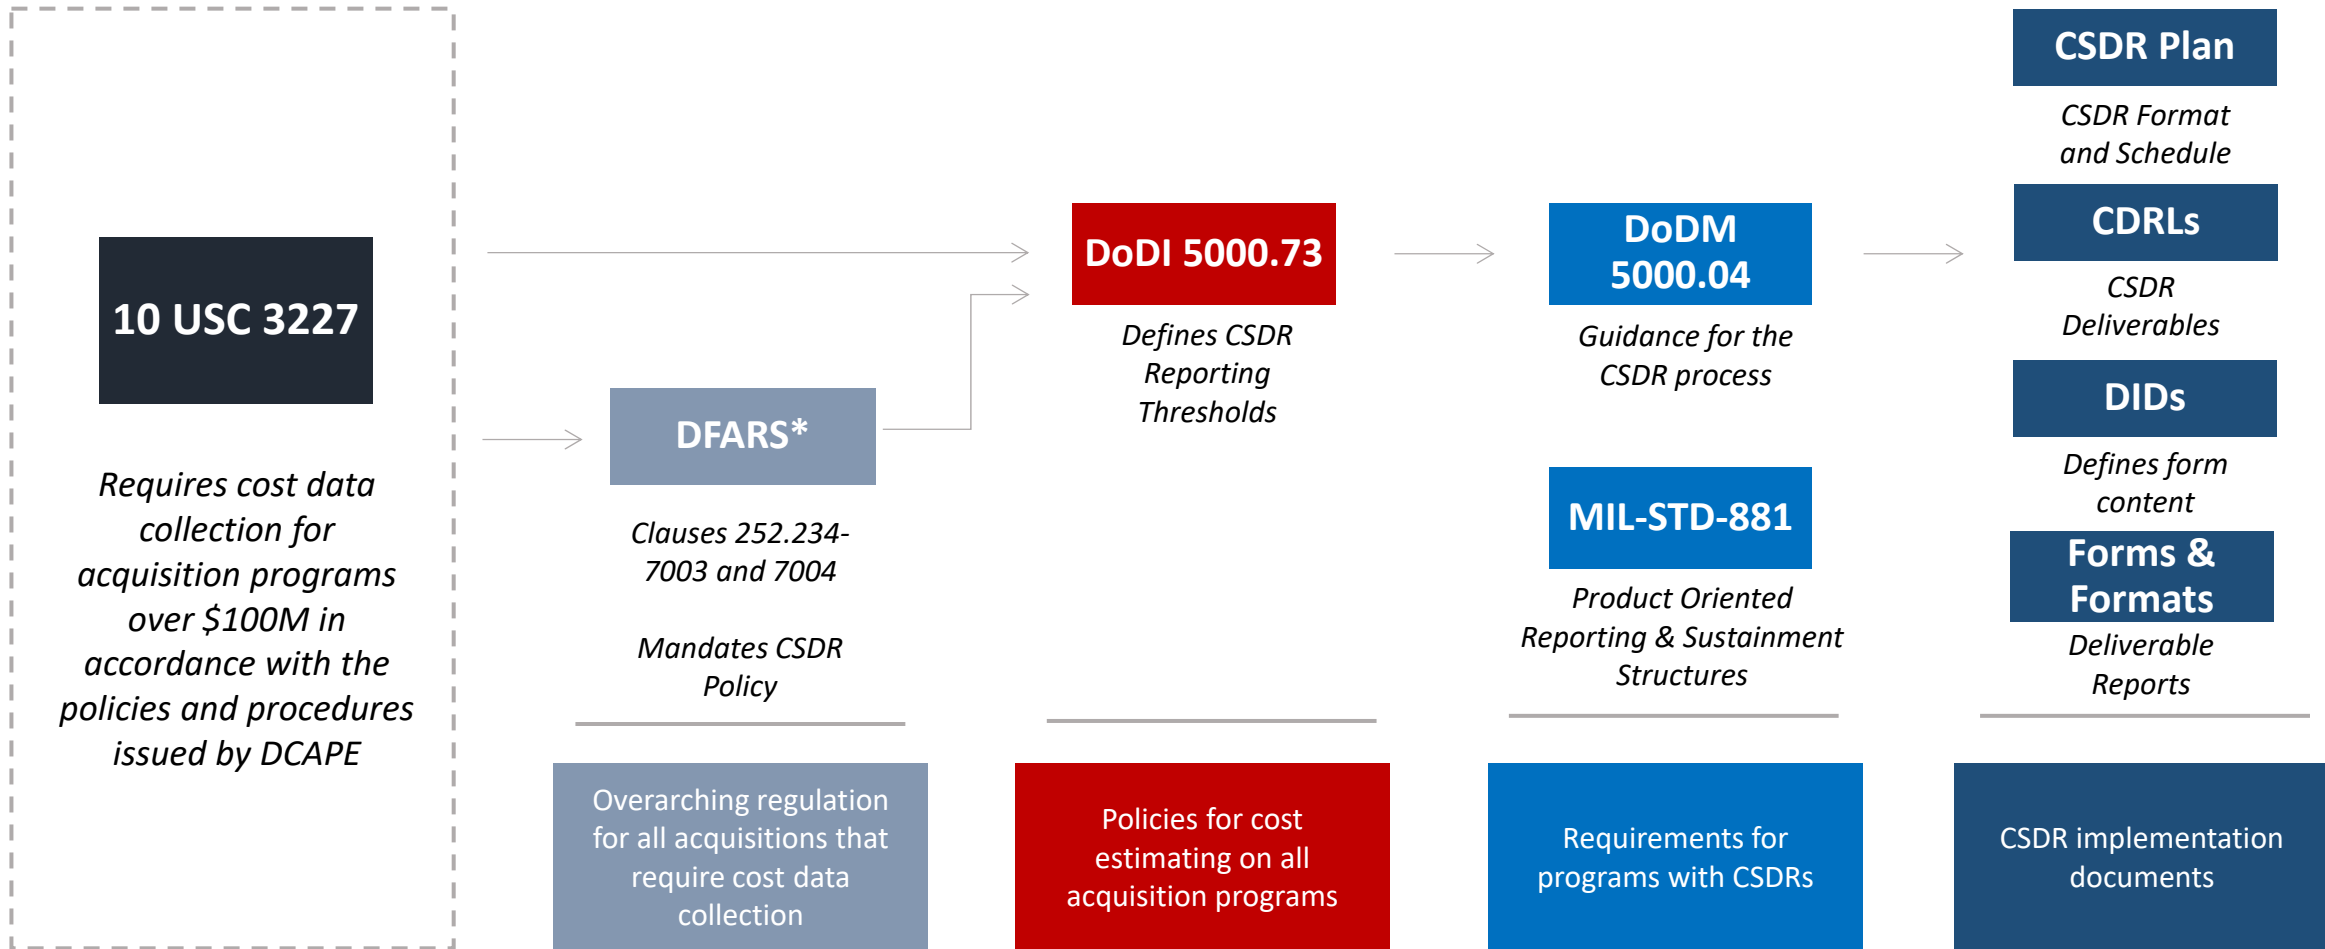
10 USC 3227

Requires cost data collection for acquisition programs over $100M in accordance with the policies and procedures issued by DCAPE

DFARS*

Clauses 252.234-7003 and 7004

Mandates CSDR Policy

Overarching regulation for all acquisitions that require cost data collection

DoDI 5000.73

Defines CSDR Reporting Thresholds

Policies for cost estimating on all acquisition programs

DoDM 5000.04

Guidance for the CSDR process

MIL-STD-881

Product Oriented Reporting & Sustainment Structures

Requirements for programs with CSDRs

CSDR Plan

CSDR Format and Schedule

CDRLs

CSDR Deliverables

DIDs

Defines form content

Forms & Formats

Deliverable Reports

CSDR implementation documents